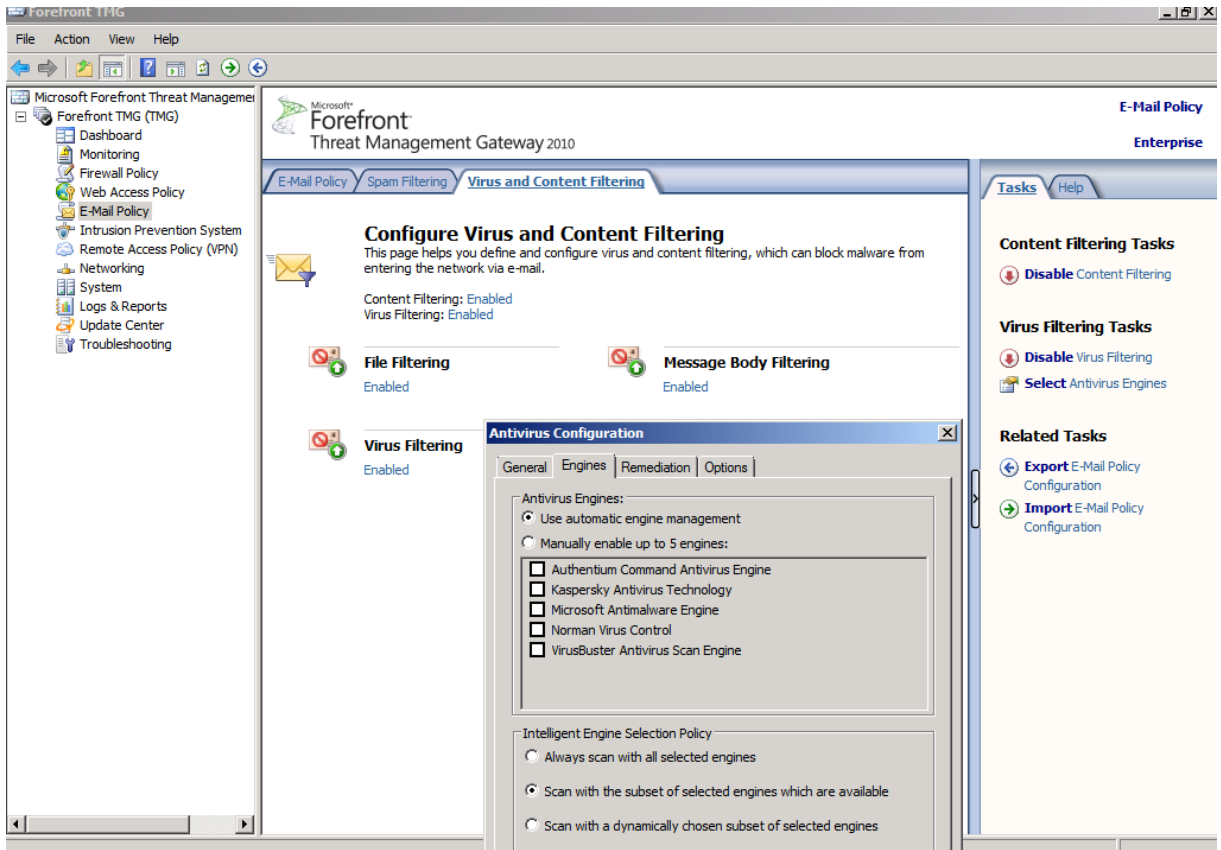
Forefront TMG

File Action View Help

Microsoft Forefront Threat Managemer
Forefront TMG (TMG)
Dashboard
Monitoring
Firewall Policy
Web Access Policy
E-Mail Policy
Intrusion Prevention System
Remote Access Policy (VPN)
Networking
System
Logs & Reports
Update Center
Troubleshooting

Microsoft Forefront Threat Management Gateway 2010

E-Mail Policy
Enterprise

E-Mail Policy | Spam Filtering | Virus and Content Filtering

Configure Virus and Content Filtering
This page helps you define and configure virus and content filtering, which can block malware from entering the network via e-mail.

Content Filtering: Enabled
Virus Filtering: Enabled

File Filtering
Enabled

Message Body Filtering
Enabled

Virus Filtering
Enabled

Antivirus Configuration

General | Engines | Remediation | Options

Antivirus Engines:
Use automatic engine management
Manually enable up to 5 engines:
Authentium Command Antivirus Engine
Kaspersky Antivirus Technology
Microsoft Antimalware Engine
Norman Virus Control
VirusBuster Antivirus Scan Engine

Intelligent Engine Selection Policy
Always scan with all selected engines
Scan with the subset of selected engines which are available
Scan with a dynamically chosen subset of selected engines

Tasks | Help

Content Filtering Tasks
Disable Content Filtering

Virus Filtering Tasks
Disable Virus Filtering
Select Antivirus Engines

Related Tasks
Export E-Mail Policy Configuration
Import E-Mail Policy Configuration